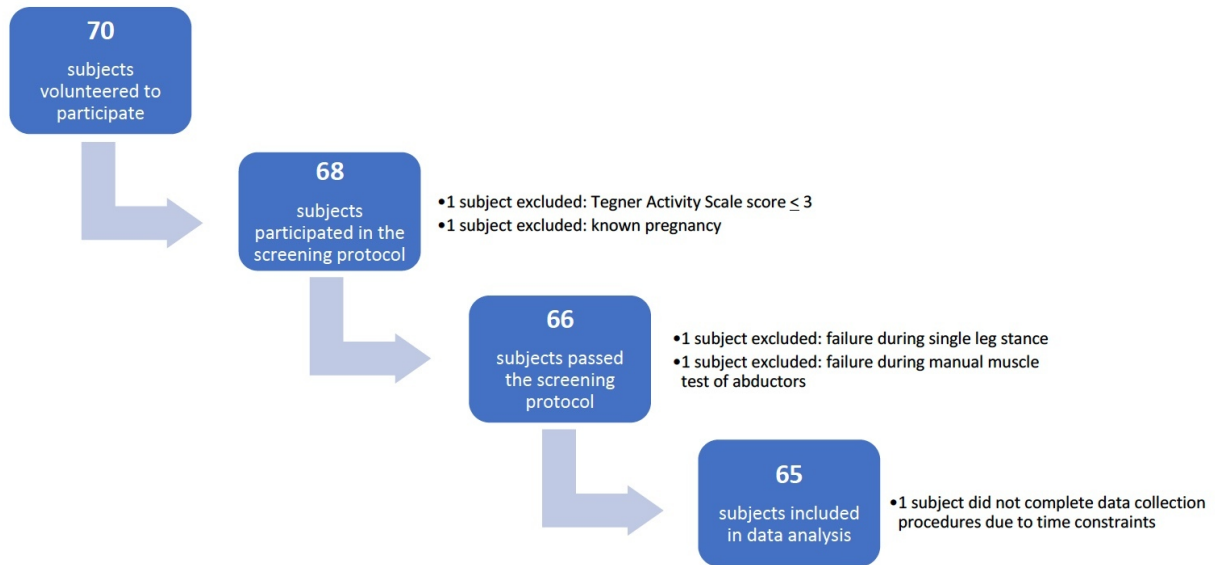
70

subjects volunteered to participate

68

subjects participated in the screening protocol

•1 subject excluded: Tegner Activity Scale score $\leq$ 3
•1 subject excluded: known pregnancy

66

subjects passed the screening protocol

•1 subject excluded: failure during single leg stance
•1 subject excluded: failure during manual muscle test of abductors

65

subjects included in data analysis

•1 subject did not complete data collection procedures due to time constraints